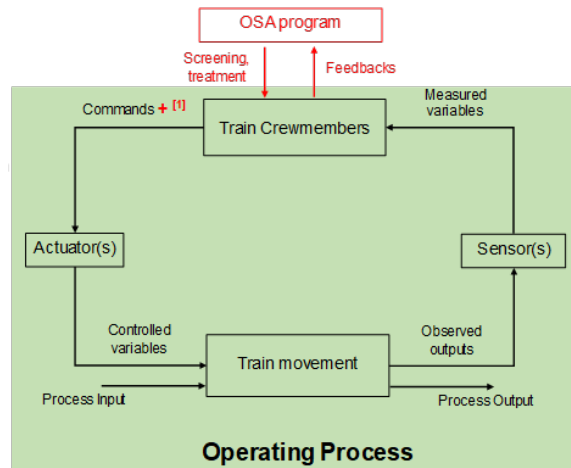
OSA program

Screening, treatment

Feedbacks

Commands + [1]

Train Crewmembers

Measured variables

Actuator(s)

Sensor(s)

Controlled variables

Train movement

Observed outputs

Process Input

Process Output

Operating Process